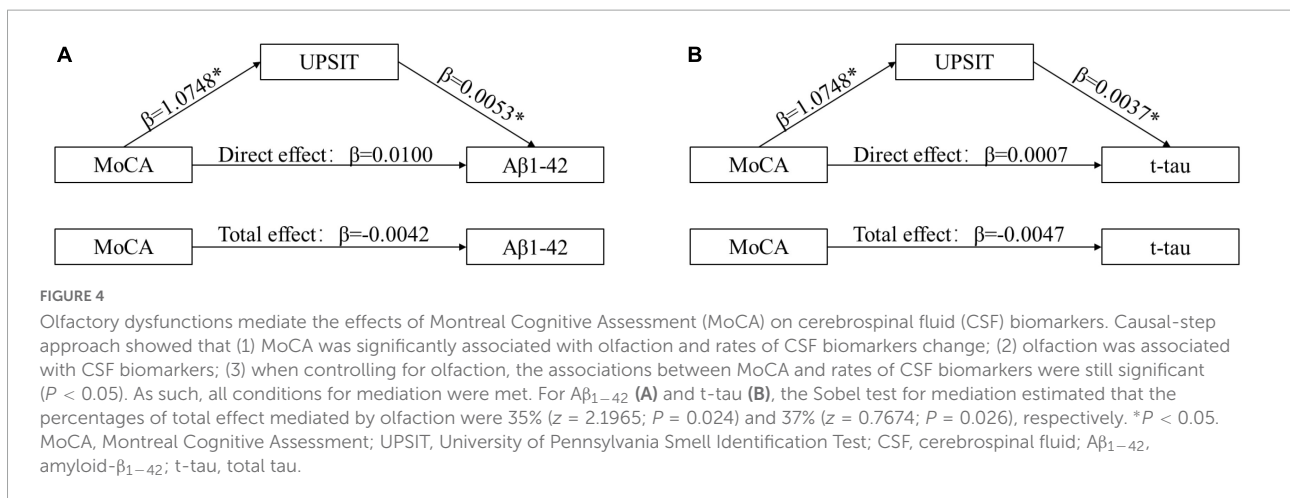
A

UPSIT

β=1.0748*

β=0.0053*

MoCA

Direct effect： β=0.0100

Aβ1-42

MoCA

Total effect： β=-0.0042

Aβ1-42

B

UPSIT

β=1.0748*

β=0.0037*

MoCA

Direct effect： β=0.0007

t-tau

MoCA

Total effect： β=-0.0047

t-tau

FIGURE 4

Olfactory dysfunctions mediate the effects of Montreal Cognitive Assessment (MoCA) on cerebrospinal fluid (CSF) biomarkers. Causal-step approach showed that (1) MoCA was significantly associated with olfaction and rates of CSF biomarkers change; (2) olfaction was associated with CSF biomarkers; (3) when controlling for olfaction, the associations between MoCA and rates of CSF biomarkers were still significant ($P < 0.05$). As such, all conditions for mediation were met. For $A\beta_{1-42}$ (A) and t-tau (B), the Sobel test for mediation estimated that the percentages of total effect mediated by olfaction were 35% ($z = 2.1965$; $P = 0.024$) and 37% ($z = 0.7674$; $P = 0.026$), respectively. $^*P < 0.05$. MoCA, Montreal Cognitive Assessment; UPSIT, University of Pennsylvania Smell Identification Test; CSF, cerebrospinal fluid; $A\beta_{1-42}$, amyloid-$\beta_{1-42}$; t-tau, total tau.